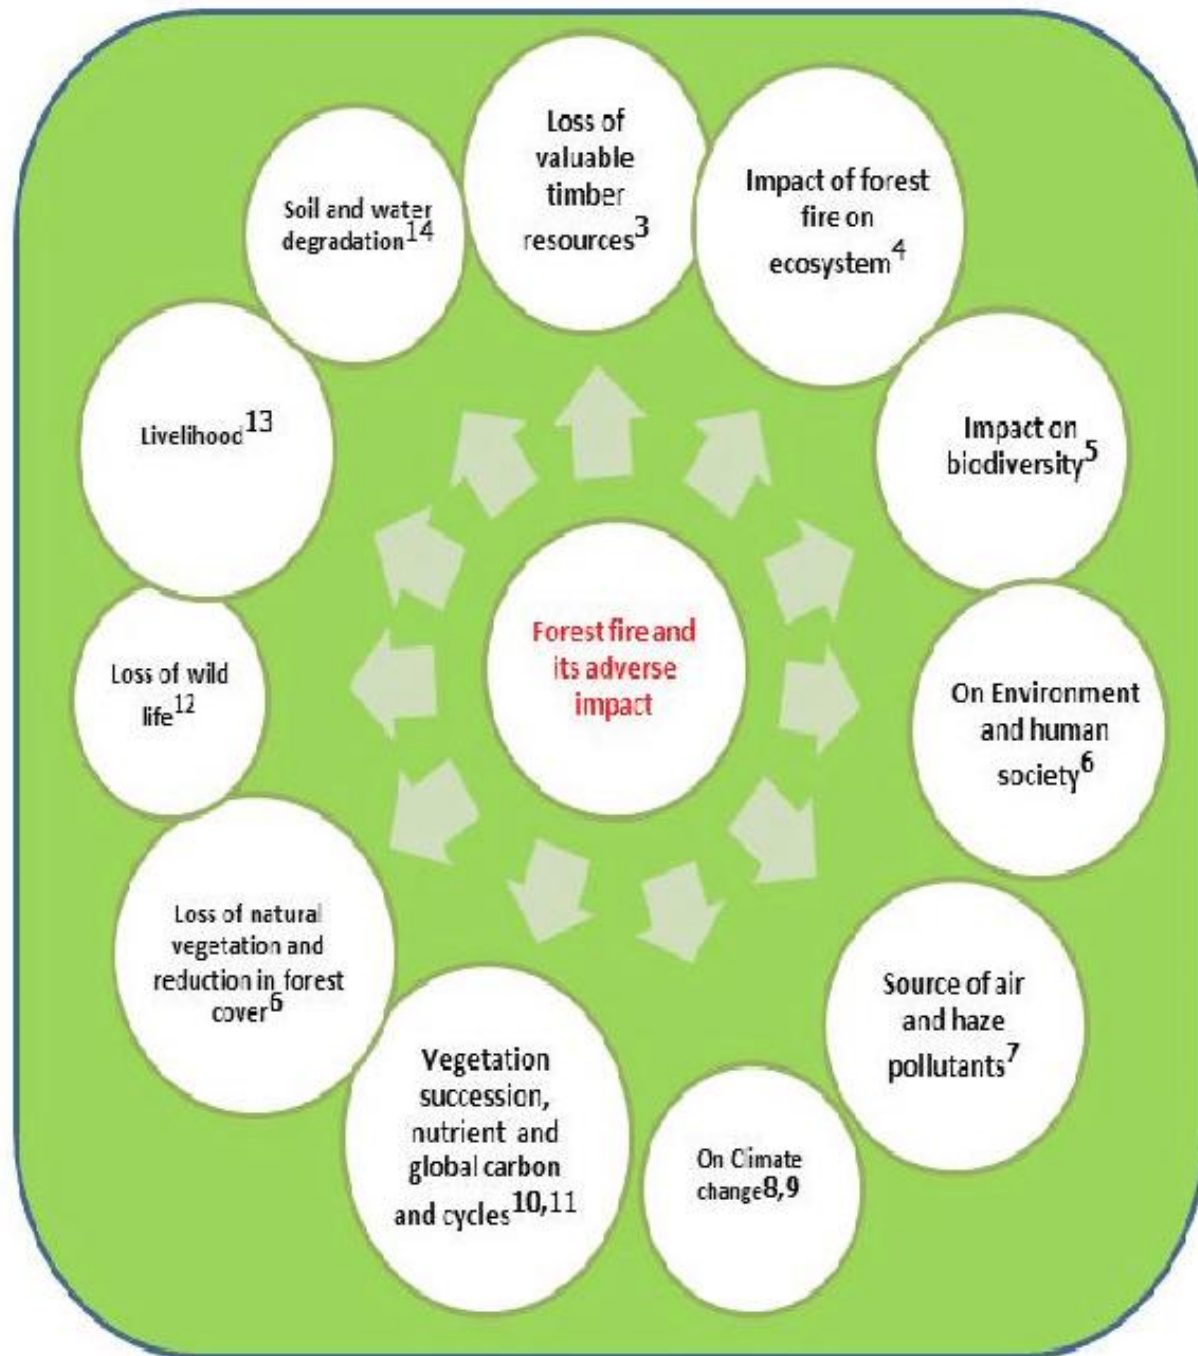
Forest fire and its adverse impact

Loss of valuable timber resources$^{3}$

Impact of forest fire on ecosystem$^{4}$

Impact on biodiversity$^{5}$

On Environment and human society$^{6}$

Source of air and haze pollutants$^{7}$

On Cimate change$^{8,9}$

Vegetation succession, nutrient and global carbon and cycles$^{10,11}$

Loss of natural vegetation and reduction in forest cover$^{6}$

Loss of wild life$^{12}$

Livelihood$^{13}$

Soil and water degradation$^{14}$